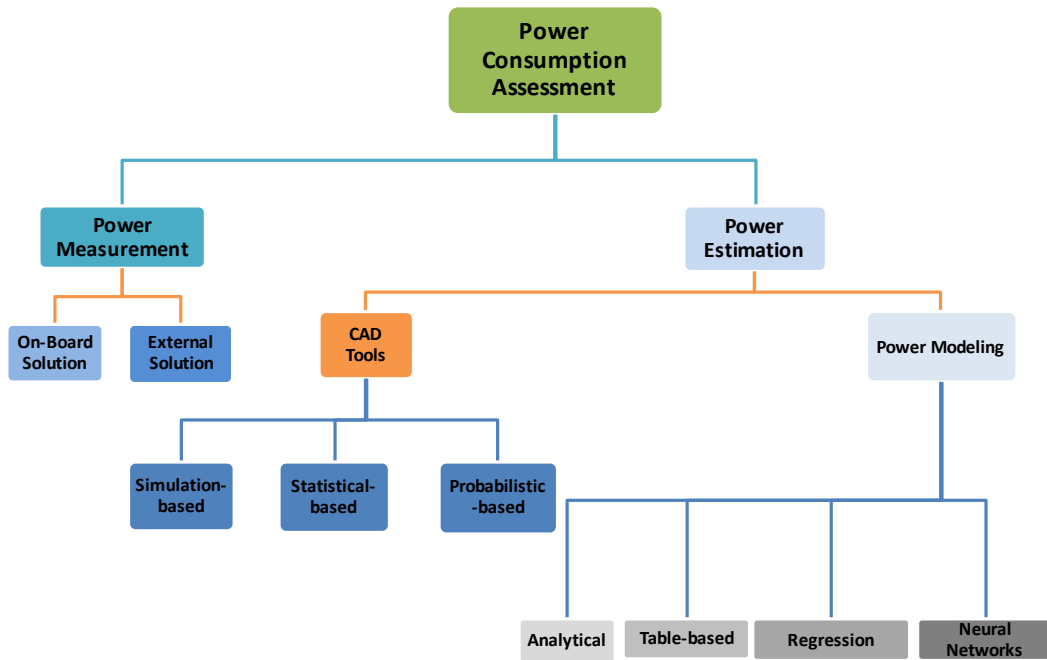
Power Consumption Assessment

Power Measurement

Power Estimation

On-Board Solution

External Solution

CAD Tools

Power Modeling

Simulation-based

Statistical-based

Probabilistic-based

Analytical

Table-based

Regression

Neural Networks